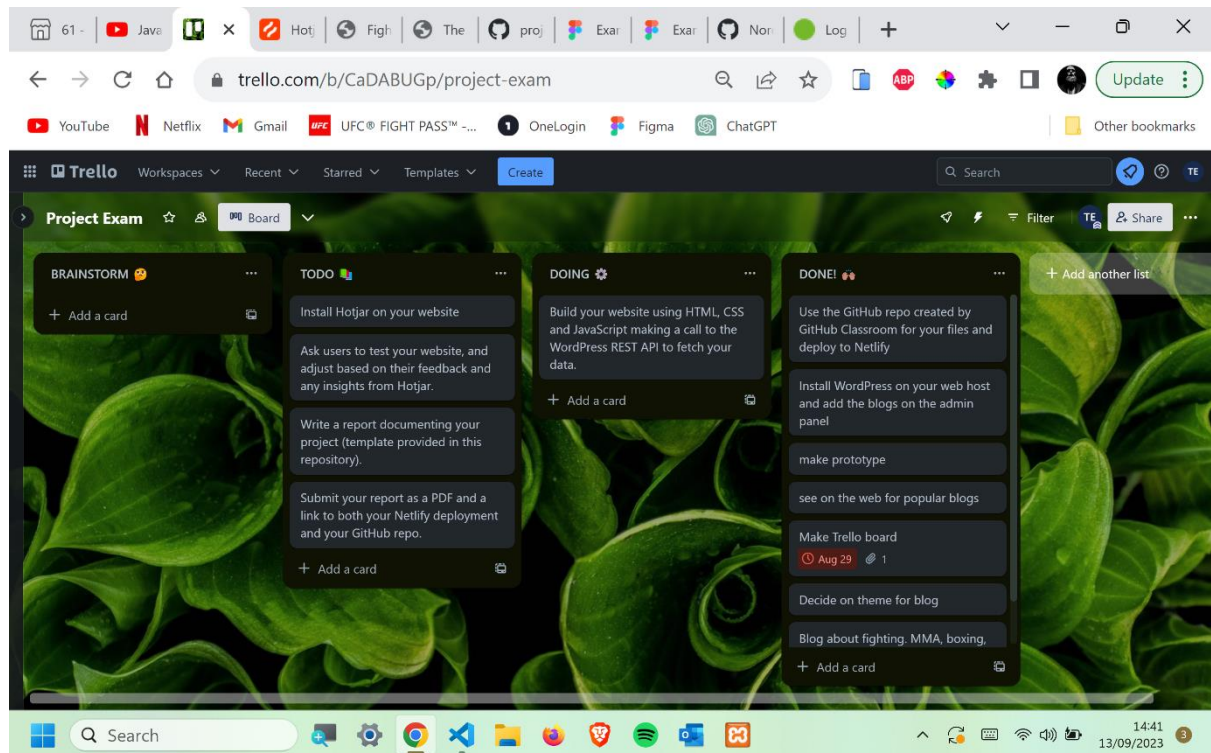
61 - | Java | × | Hotj | Figh | The | proj | Exar | Exar | Nor | Log | +

trello.com/b/CaDABUGp/project-exam

ABP

Update

YouTube Netflix Gmail UFC® FIGHT PASS™ -... OneLogin Figma ChatGPT

Other bookmarks

Trello Workspaces Recent Starred Templates Create

Search

TE

Project Exam Board

Filter TE Share

BRAINSTORM 🤔

+ Add a card

TODO

Install Hotjar on your website

Ask users to test your website, and adjust based on their feedback and any insights from Hotjar.

Write a report documenting your project (template provided in this repository).

Submit your report as a PDF and a link to both your Netlify deployment and your GitHub repo.

+ Add a card

DOING

Build your website using HTML, CSS and JavaScript making a call to the WordPress REST API to fetch your data.

+ Add a card

DONE!

Use the GitHub repo created by GitHub Classroom for your files and deploy to Netlify

Install WordPress on your web host and add the blogs on the admin panel

make prototype

see on the web for popular blogs

Make Trello board

Aug 29 1

Decide on theme for blog

Blog about fighting. MMA, boxing,

+ Add a card

+ Add another list

Search

14:41
13/09/2023

3